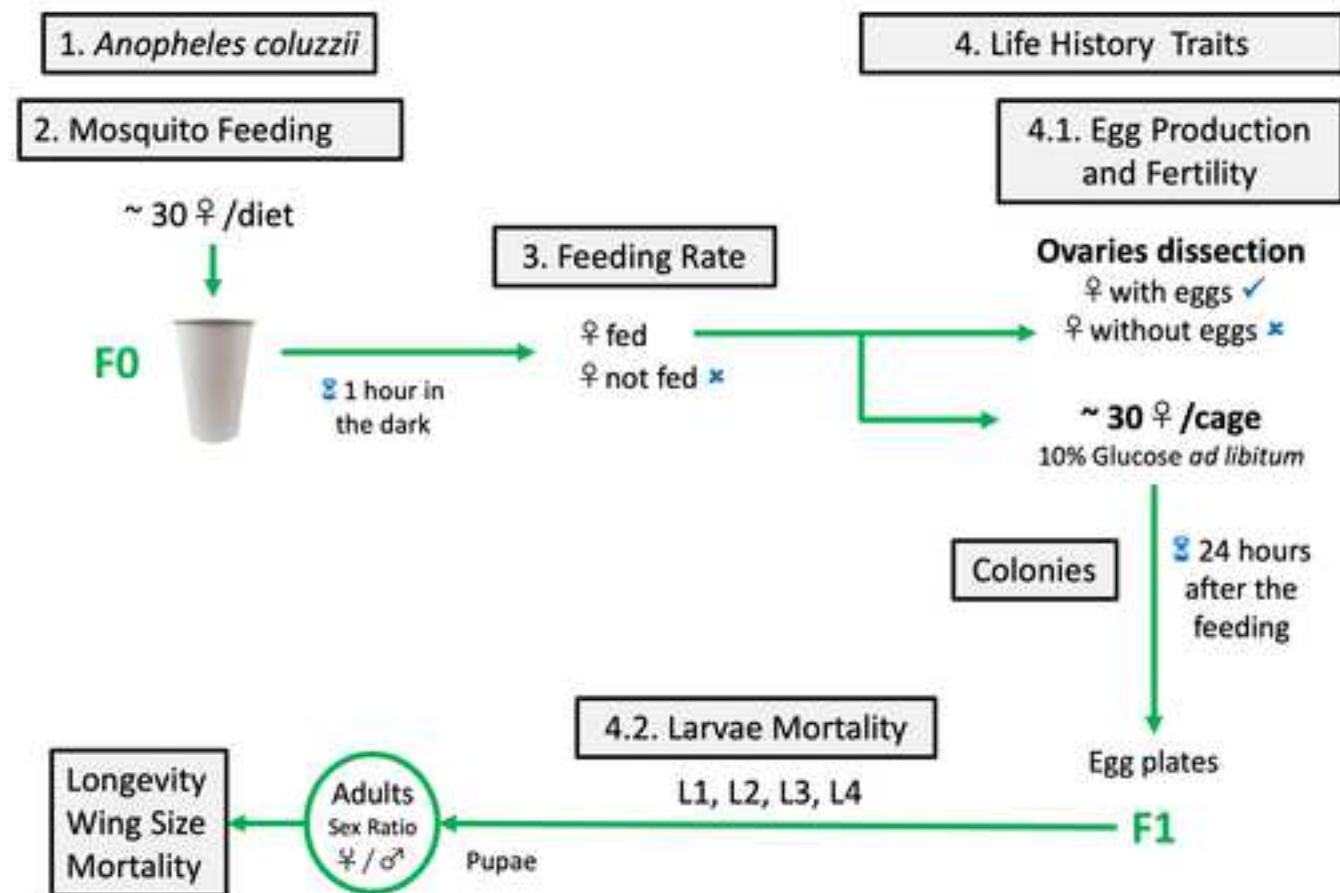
1. Anopheles coluzzii

2. Mosquito Feeding

~ 30 ♀ /diet

F0

1 hour in the dark

3. Feeding Rate

♀ fed
♀ not fed

4. Life History Traits

4.1. Egg Production and Fertility

Ovaries dissection
♀ with eggs
♀ without eggs

~ 30 ♀ /cage
10% Glucose ad libitum

Colonies

24 hours after the feeding

Egg plates

F1

4.2. Larvae Mortality

L1, L2, L3, L4

Pupae

Adults
Sex Ratio
♀ / ♂

Longevity
Wing Size
Mortality